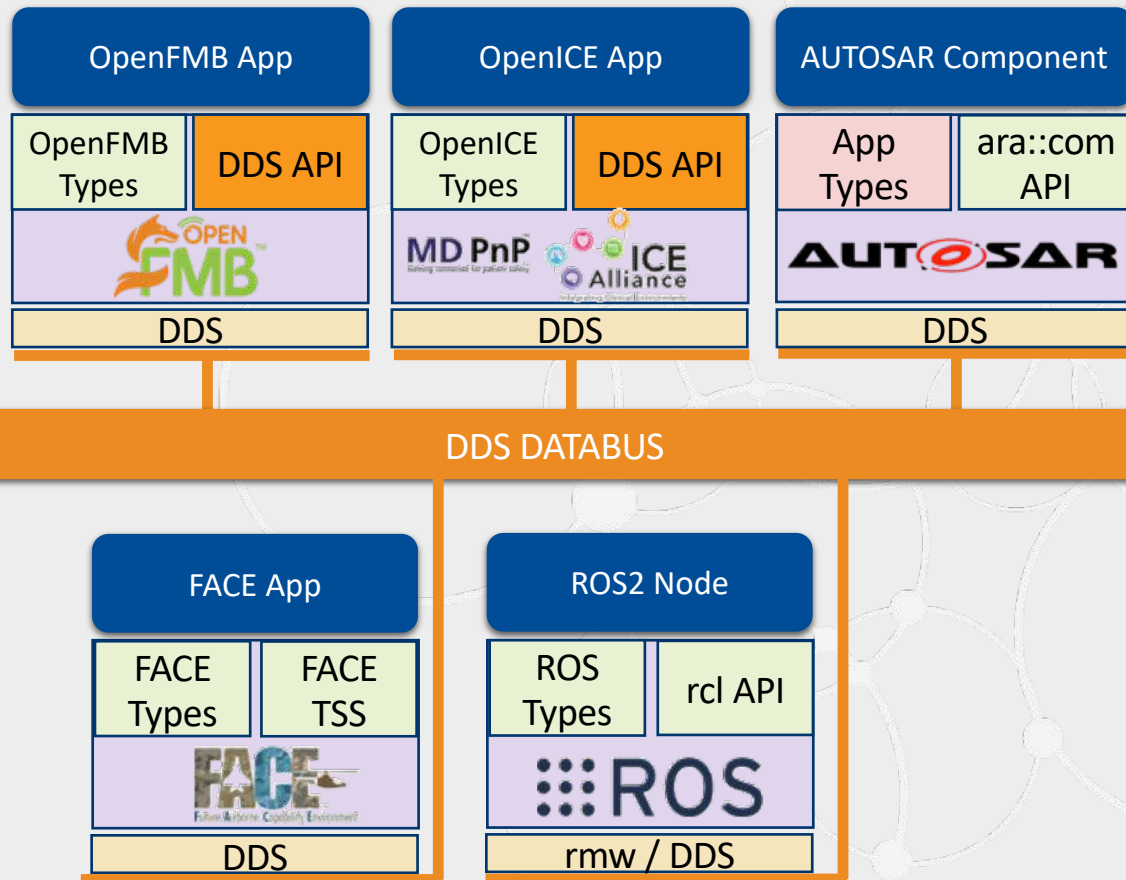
OpenFMB App

OpenFMB Types

DDS API

OPEN FMB

DDS

OpenICE App

OpenICE Types

DDS API

MD PnP

ICE Alliance

DDS

AUTOSAR Component

App Types

ara::com API

AUTOSAR

DDS

DDS DATABUS

FACE App

FACE Types

FACE TSS

FACE

Future Airborne Capability Environment

DDS

ROS2 Node

ROS Types

rcl API

ROS

rmw / DDS